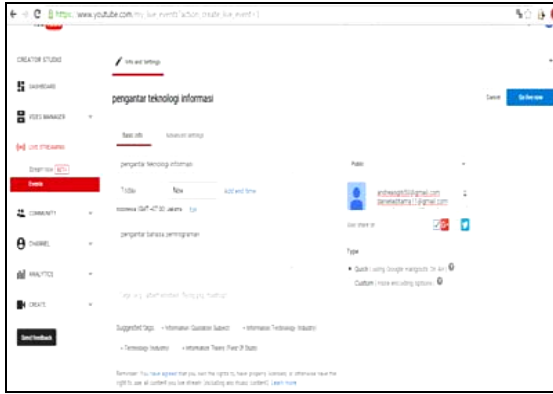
https://www.youtube.com/my_live_events?action_create_live_event=1

CREATOR STUDIO

DASHBOARD

VIDEO MANAGER

LIVE STREAMING

Stream now BETA

Events

COMMUNITY

CHANNEL

ANALYTICS

CREATE

Send feedback

Info and Settings

pengantar teknologi informasi

Cancel

Go live now

Basic info

Advanced settings

pengantar teknologi informasi

Today

Now

Add end time

Indonesia (GMT+07:00) Jakarta Edit

pengantar bahasa pemrograman

Public

andrewsight50@gmail.com
danieletama1@gmail.com

Also share on

Type

Quick (using Google Hangouts On Air)

Custom (more encoding options)

Suggested Tags: + Information (Quotation Subject) + Information Technology (Industry)

+ Technology (Industry) + Information Theory (Field Of Study)

Reminder: You have agreed that you own the rights to, have properly licensed, or otherwise have the right to use all content you live stream (including any music content). Learn more